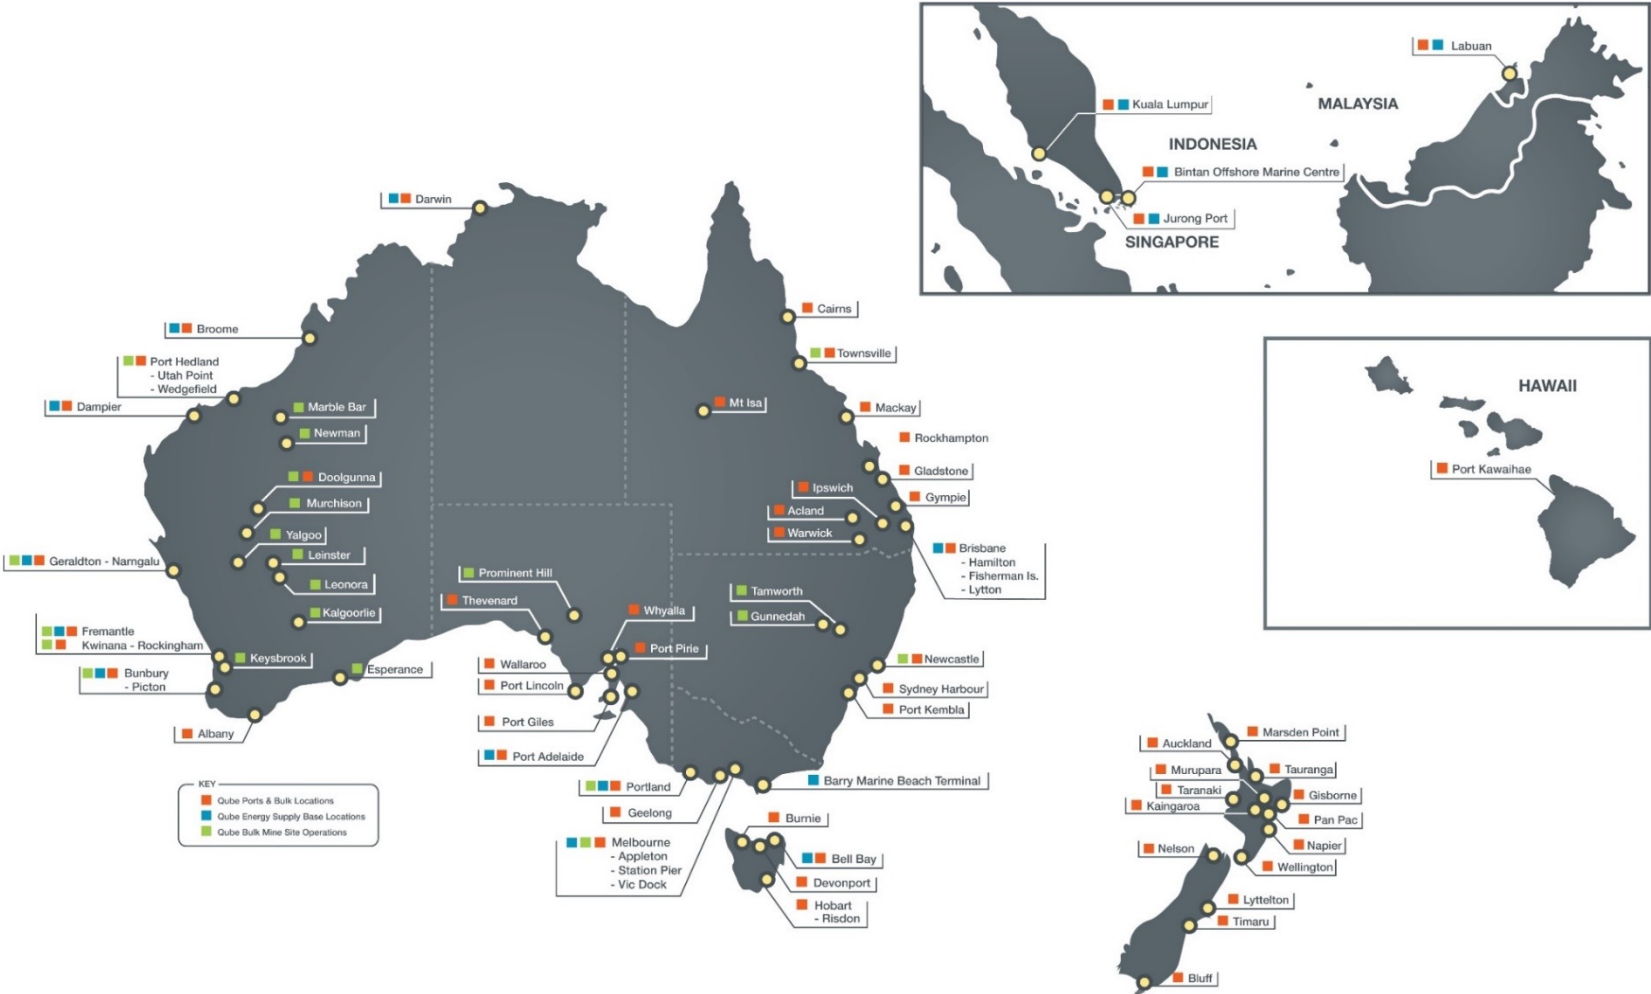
Labuan
Kuala Lumpur
MALAYSIA
INDONESIA
Bintan Offshore Marine Centre
Jurong Port
SINGAPORE

HAWAII
Port Kawaihae

Darwin
Broome
Port Hedland
- Utah Point
- Wedgefield
Dampier
Marble Bar
Newman
Doolgunna
Murchison
Yalgoo
Leinster
Leonora
Kalgoorlie
Geraldton - Narngalu
Fremantle
Kwinana - Rockingham
Keysbrook
Bunbury
- Picton
Esperance
Albany

Cairns
Townsville
Mt Isa
Mackay
Rockhampton
Gladstone
Gympie
Ipswich
Acland
Warwick
Brisbane
- Hamilton
- Fisherman Is.
- Lytton
Prominent Hill
Thevenard
Whyalla
Port Pirie
Wallaroo
Port Lincoln
Port Giles
Port Adelaide
Tamworth
Gunnedah
Newcastle
Sydney Harbour
Port Kembla
Portland
Geelong
Barry Marine Beach Terminal
Melbourne
- Appleton
- Station Pier
- Vic Dock
Burnie
Bell Bay
Devonport
Hobart
- Risdon

KEY
Qube Ports & Bulk Locations
Qube Energy Supply Base Locations
Qube Bulk Mine Site Operations

Auckland
Marsden Point
Murupara
Tauranga
Taranaki
Kaingaroa
Gisborne
Pan Pac
Napier
Wellington
Nelson
Lyttelton
Timaru
Bluff